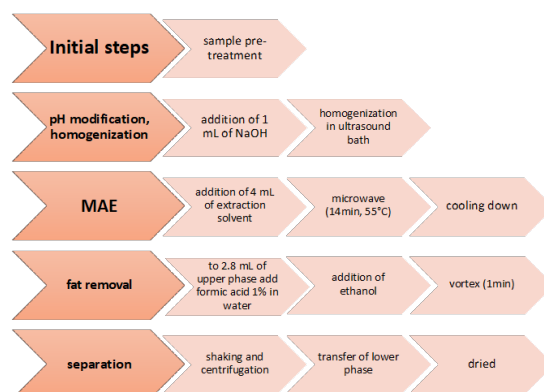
Initial steps

sample pre-treatment

pH modification, homogenization

addition of 1 mL of NaOH

homogenization in ultrasound bath

MAE

addition of 4 mL of extraction solvent

microwave (14min, 55°C)

cooling down

fat removal

to 2.8 mL of upper phase add formic acid 1% in water

addition of ethanol

vortex (1min)

separation

shaking and centrifugation

transfer of lower phase

dried